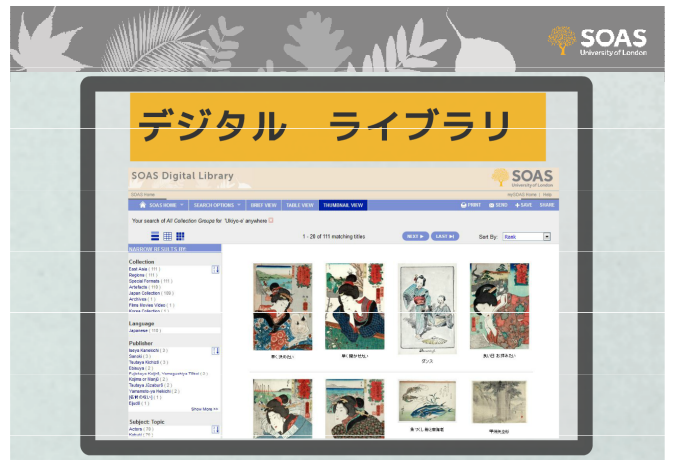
SOAS
University of London

デジタル　ライブラリ

SOAS Digital Library

SOAS
University of London

SOAS Home

mySOAS Home | Help

SOAS HOME | SEARCH OPTIONS | BRIEF VIEW | TABLE VIEW | THUMBNAIL VIEW | PRINT | SEND | SAVE | SHARE

Your search of All Collection Groups for 'Ukiyo-e' anywhere

1 - 20 of 111 matching titles

NEXT | LAST

Sort By: Rank

NARROW RESULTS BY

Collection
East Asia ( 111 )
Regions ( 111 )
Special Formats ( 111 )
Artefacts ( 110 )
Japan Collection ( 109 )
Archives ( 1 )
Films Review Video ( 1 )
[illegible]

Language
Japanese ( 110 )

Publisher
Iseya Kanekichi ( 3 )
Sanoki ( 3 )
Tsutaya Kichizō ( 3 )
Ebisuya ( 2 )
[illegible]
Kojima no Hanjō ( 2 )
Tsutaya Kichizō ( 2 )
Yamamoto ya Heikichi ( 2 )
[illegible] ( 1 )
Ejuōō ( 1 )
Show More >>

Subject: Topic
Actors ( 78 )
Kabuki ( 78 )

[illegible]

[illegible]

ダンス

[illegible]

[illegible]

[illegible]